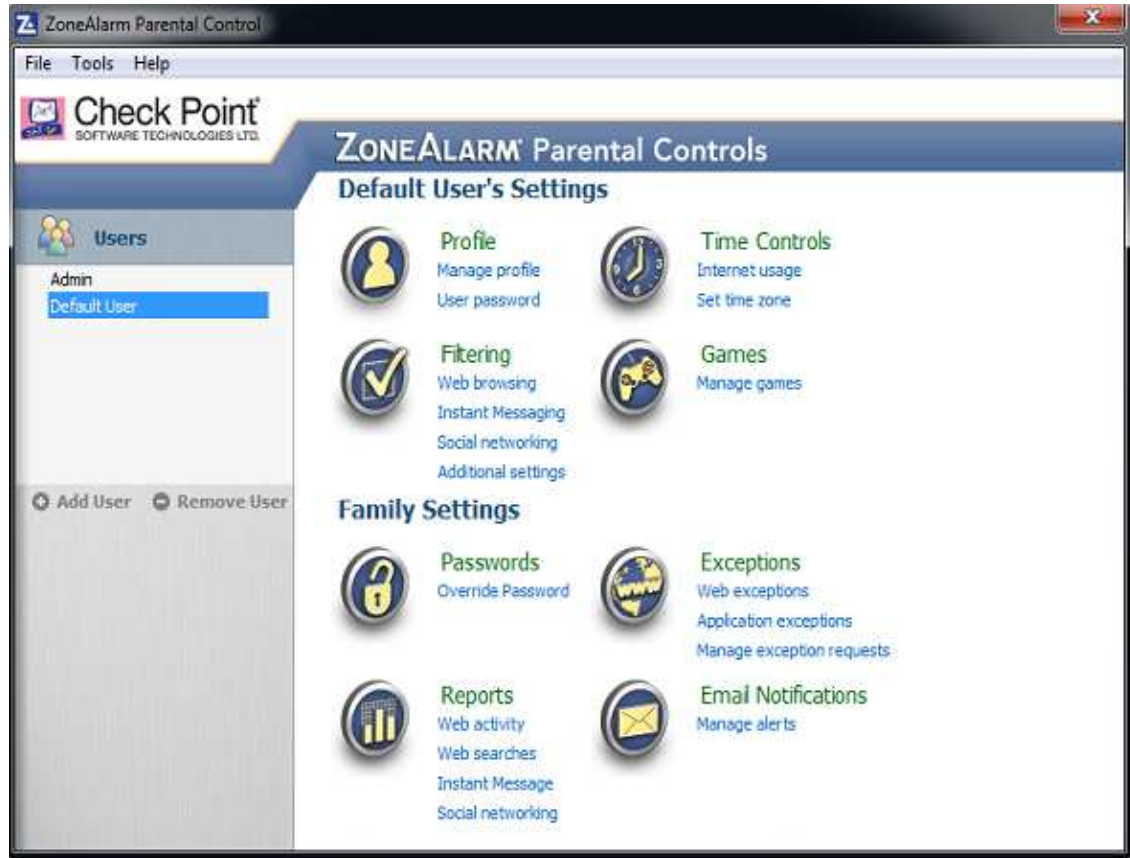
ZoneAlarm Parental Control

File Tools Help

Check Point
SOFTWARE TECHNOLOGIES LTD.

ZONEALARM Parental Controls

Users

Admin
Default User

Add User Remove User

Default User's Settings

Profile
Manage profile
User password

Time Controls
Internet usage
Set time zone

Filtering
Web browsing
Instant Messaging
Social networking
Additional settings

Games
Manage games

Family Settings

Passwords
Override Password

Exceptions
Web exceptions
Application exceptions
Manage exception requests

Reports
Web activity
Web searches
Instant Message
Social networking

Email Notifications
Manage alerts